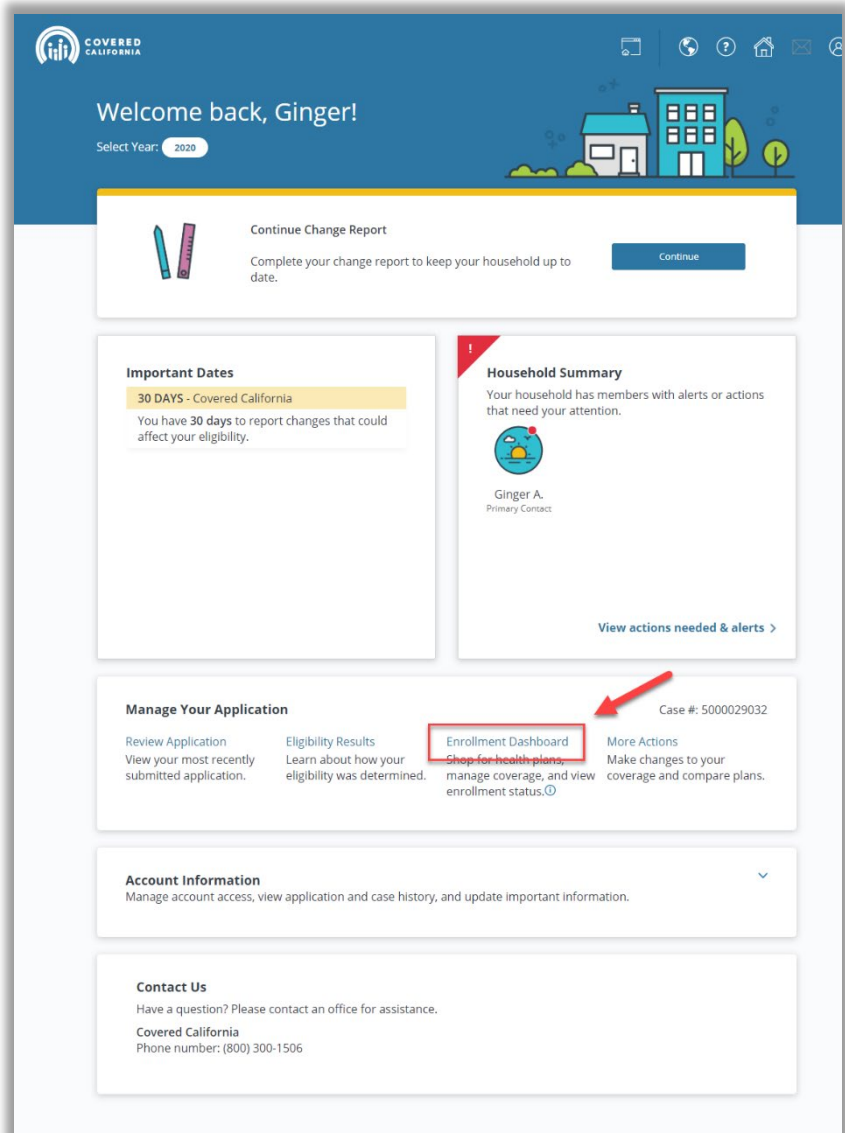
COVERED CALIFORNIA

Welcome back, Ginger!

Select Year: 2020

Continue Change Report

Complete your change report to keep your household up to date.

Continue

Important Dates

30 DAYS - Covered California

You have 30 days to report changes that could affect your eligibility.

!

Household Summary

Your household has members with alerts or actions that need your attention.

Ginger A.
Primary Contact

View actions needed & alerts >

Manage Your Application

Case #: 5000029032

Review Application
View your most recently submitted application.

Eligibility Results
Learn about how your eligibility was determined.

Enrollment Dashboard
Shop for health plans, manage coverage, and view enrollment status.ⓘ

More Actions
Make changes to your coverage and compare plans.

Account Information

Manage account access, view application and case history, and update important information.

Contact Us

Have a question? Please contact an office for assistance.

Covered California
Phone number: (800) 300-1506